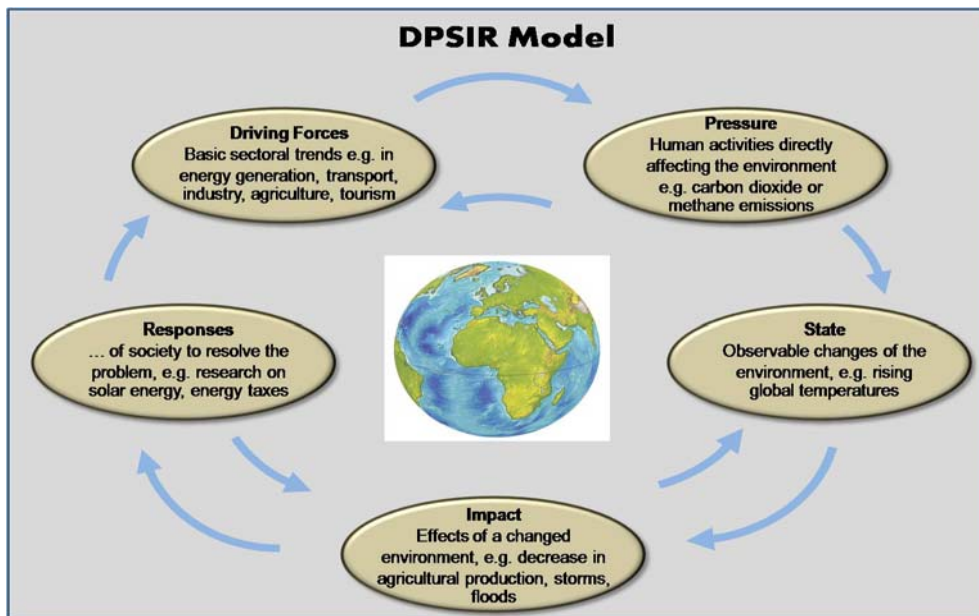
DPSIR Model

Driving Forces
Basic sectoral trends e.g. in energy generation, transport, industry, agriculture, tourism

Pressure
Human activities directly affecting the environment e.g. carbon dioxide or methane emissions

Responses
... of society to resolve the problem, e.g. research on solar energy, energy taxes

State
Observable changes of the environment, e.g. rising global temperatures

Impact
Effects of a changed environment, e.g. decrease in agricultural production, storms, floods